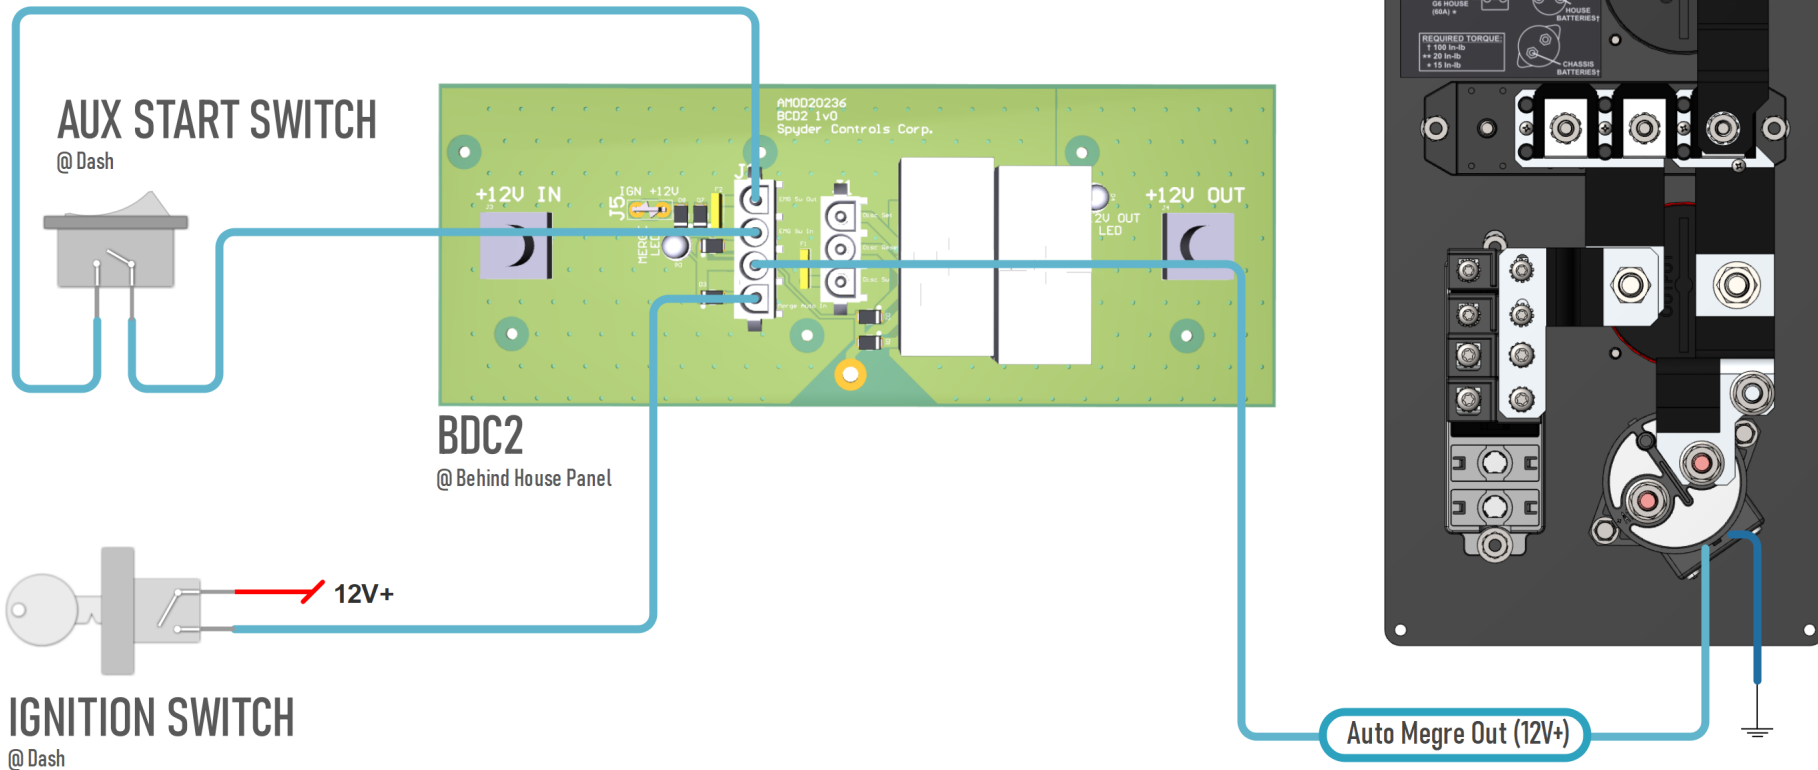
AUX START SWITCH
@ Dash

AM0020236
BCD2 1v0
Spyder Controls Corp.

+12V IN

IGN +12V

J5

J1

+12V OUT

2V OUT LED

BDC2
@ Behind House Panel

12V+

IGNITION SWITCH
@ Dash

Auto Megre Out (12V+)

G6 HOUSE (60A) +

HOUSE BATTERIES†

REQUIRED TORQUE:
† 100 in-lb
†† 20 in-lb
+ 15 in-lb

CHASSIS BATTERIES†